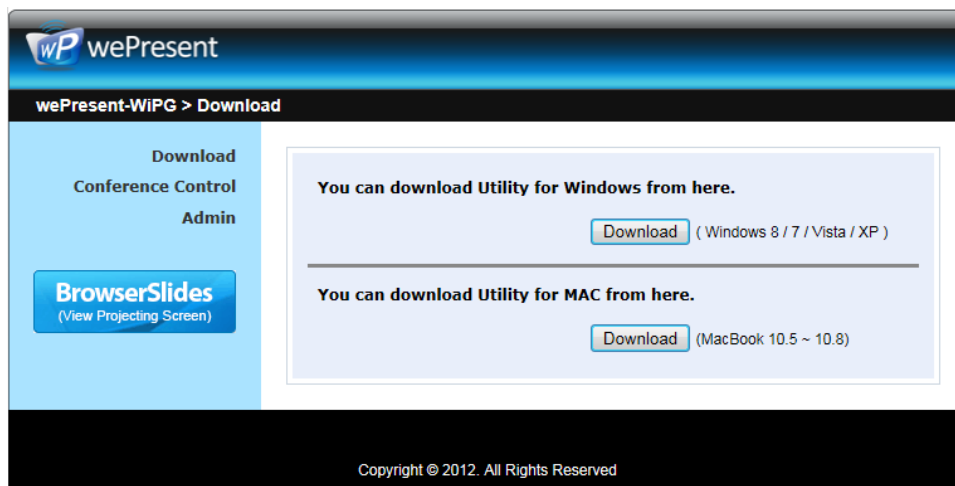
wP wePresent

wePresent-WiPG > Download

Download
Conference Control
Admin

BrowserSlides
(View Projecting Screen)

You can download Utility for Windows from here.

Download ( Windows 8 / 7 / Vista / XP )

You can download Utility for MAC from here.

Download (MacBook 10.5 ~ 10.8)

Copyright © 2012. All Rights Reserved